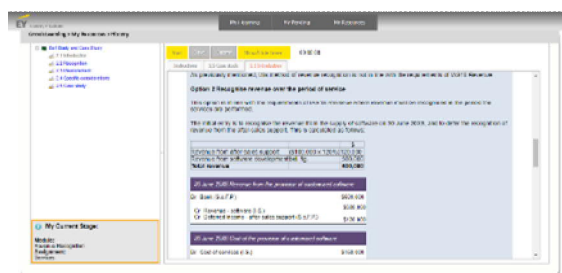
EY

Understanding a My Revenues in History

My Learning | My Reading | My Resources

Ext Bank and Case Study
1.1 Introduction
1.2 Recognition
1.3 Measurement
1.4 Specific considerations
1.5 Case study

My Current Stage:
Module:
Revenue Recognition
Background
Services

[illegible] | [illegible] | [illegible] | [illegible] | 00:00:00

Definitions | 3.3 Case study | 3.4 Evaluation

As previously mentioned, the method of revenue recognition is not in line with the requirements of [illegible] Revenue.

Option 2 Recognise revenue over the period of service

This option is in line with the requirements of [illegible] for revenue where revenue should be recognised as the period the services are performed.

The initial entry is to recognise the revenue from the supply of software on 30 June 2020, and to defer the recognition of revenue from the after-sales support. This is calculated as follows:

| | $ |
|---|---|
| Revenue from after-sales support | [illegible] |
| Revenue from software development/sale (fig) | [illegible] |
| Total revenue | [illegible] |

30 June 2020 Revenue from the provision of software

Dr Bank (Sa F P) $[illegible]
Cr Revenue - software (I S) $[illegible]
Cr Deferred income - after sales support (S F P) $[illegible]

30 June 2020 Cost of the provision of software

Dr Cost of services (I S) $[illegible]